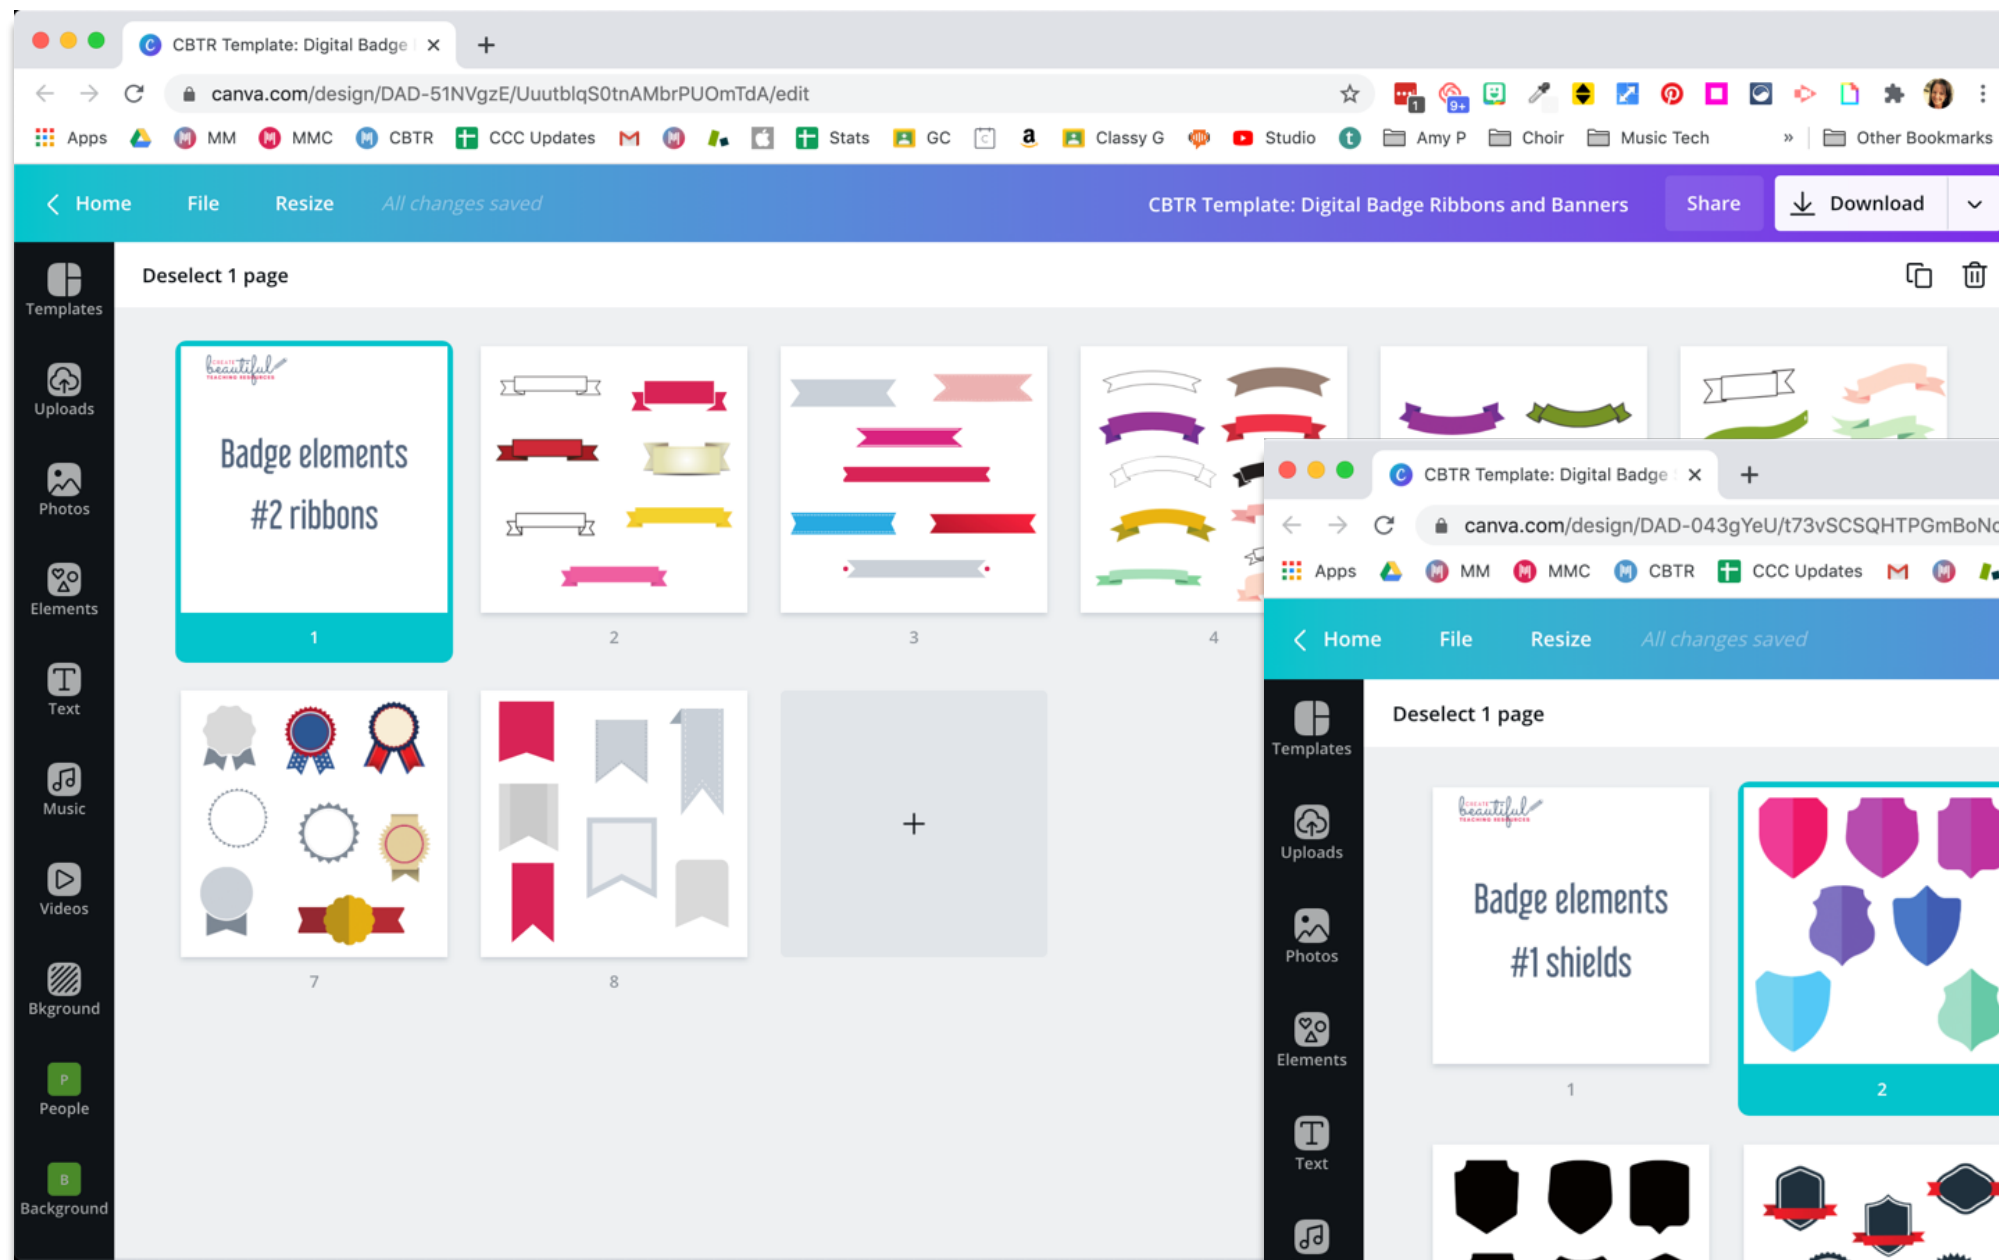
CBTR Template: Digital Badge ×
+
canva.com/design/DAD-51NVgzE/UuutblqS0tnAMbrPUOmTdA/edit
Apps MM MMC CBTR CCC Updates Stats GC Classy G Studio Amy P Choir Music Tech » Other Bookmarks
Home File Resize All changes saved
CBTR Template: Digital Badge Ribbons and Banners
Share
Download
Templates
Uploads
Photos
Elements
Text
Music
Videos
Bkground
People
Background
Deselect 1 page
Create beautiful teaching resources
Badge elements
#2 ribbons
1
2
3
4
7
8
+
CBTR Template: Digital Badge ×
+
canva.com/design/DAD-043gYeU/t73vSCSQHTPGmBoN
Apps MM MMC CBTR CCC Updates
Home File Resize All changes saved
Templates
Uploads
Photos
Elements
Text
Deselect 1 page
Create beautiful teaching resources
Badge elements
#1 shields
1
2